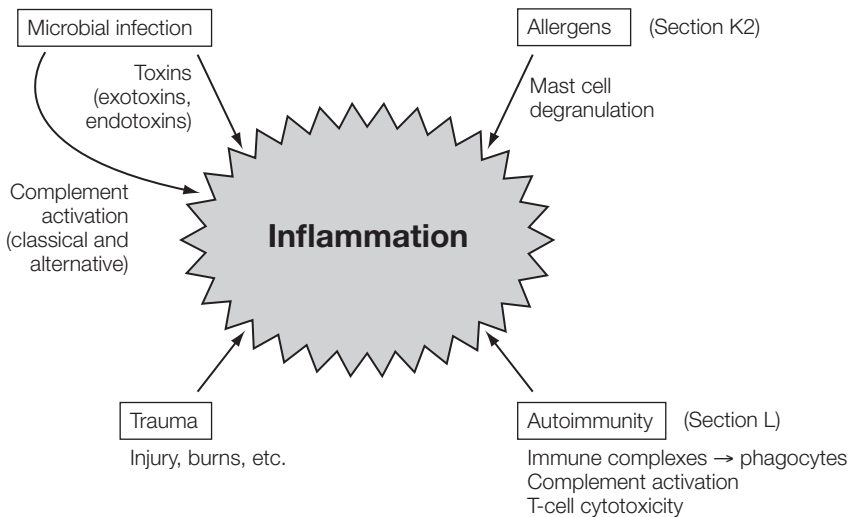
Microbial infection

Toxins (exotoxins, endotoxins)

Complement activation (classical and alternative)

Allergens (Section K2)

Mast cell degranulation

Inflammation

Trauma

Injury, burns, etc.

Autoimmunity (Section L)

Immune complexes → phagocytes
Complement activation
T-cell cytotoxicity